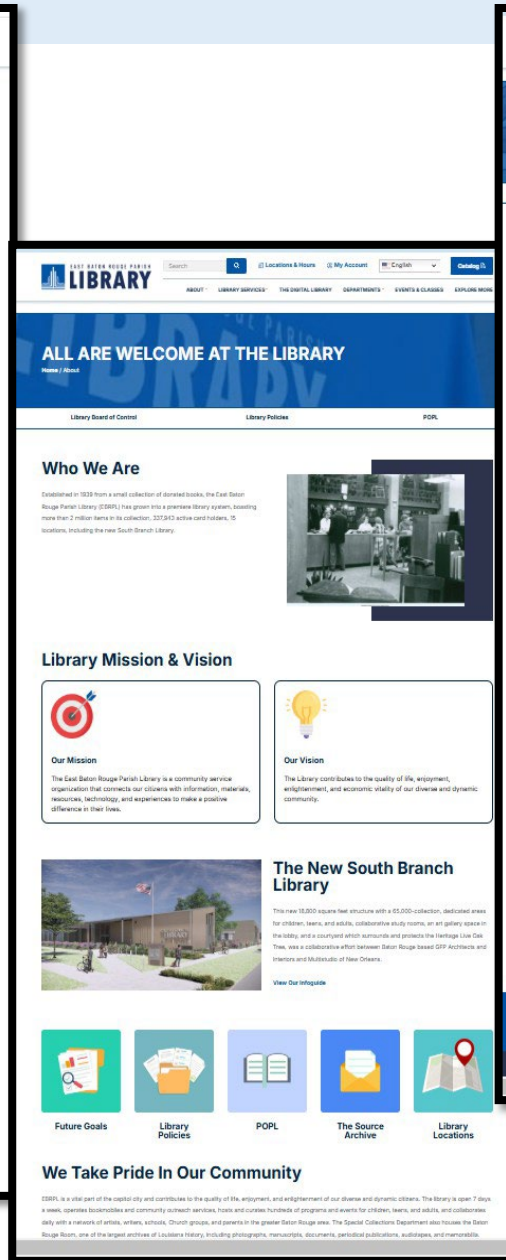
EAST BATON ROUGE PARISH LIBRARY

Search

Locations & Hours My Account English Catalog

ABOUT LIBRARY SERVICES THE DIGITAL LIBRARY DEPARTMENTS EVENTS & CLASSES EXPLORE MORE

ALL ARE WELCOME AT THE LIBRARY

Home / About

Library Board of Control Library Policies POPL

Who We Are

Established in 1939 from a small collection of donated books, the East Baton Rouge Parish Library (EBRPL) has grown into a premiere library system, boasting more than 2 million items in its collection, 337,943 active card holders, 15 locations, including the new South Branch Library.

Library Mission & Vision

Our Mission

The East Baton Rouge Parish Library is a community service organization that connects our citizens with information, materials, resources, technology, and experiences to make a positive difference in their lives.

Our Vision

The Library contributes to the quality of life, enjoyment, enlightenment, and economic vitality of our diverse and dynamic community.

The New South Branch Library

This new 18,800 square feet structure with a 65,000-collection, dedicated areas for children, teens, and adults, collaborative study rooms, an art gallery space in the lobby, and a courtyard which surrounds and protects the Heritage Live Oak Tree, was a collaborative effort between Baton Rouge based GFP Architects and Interiors and Multistudio of New Orleans.

View Our Infoguide

Future Goals

Library Policies

POPL

The Source Archive

Library Locations

We Take Pride In Our Community

EBRPL is a vital part of the capitol city and contributes to the quality of life, enjoyment, and enlightenment of our diverse and dynamic citizens. The library is open 7 days a week, operates bookmobiles and community outreach services, hosts and curates hundreds of programs and events for children, teens, and adults, and collaborates daily with a network of artists, writers, schools, Church groups, and parents in the greater Baton Rouge area. The Special Collections Department also houses the Baton Rouge Room, one of the largest archives of Louisiana history, including photographs, manuscripts, documents, periodical publications, audiotapes, and memorabilia.